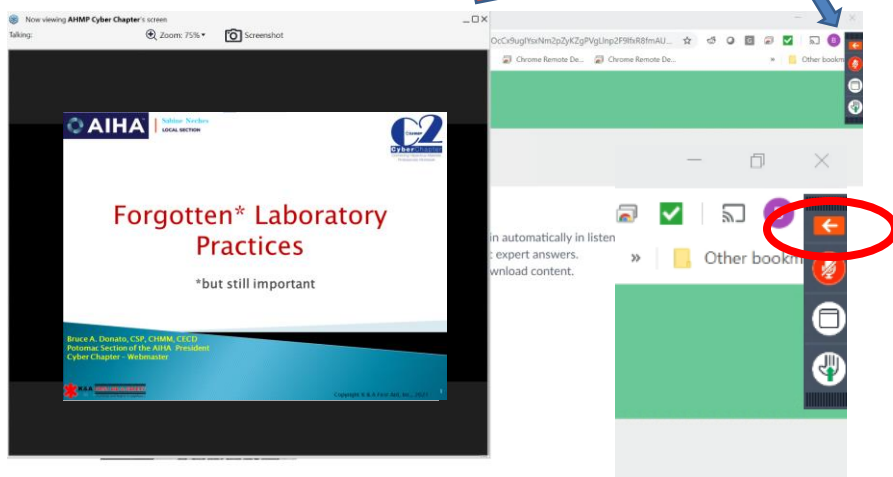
Now viewing AHMP Cyber Chapter's screen

Talking:

Zoom: 75%

Screenshot

AIHA

Sabine-Neches LOCAL SECTION

C2 CyberChapter

Forgotten* Laboratory Practices

*but still important

Bruce A. Donato, CSP, CHMM, CECD
Potomac Section of the AIHA President
Cyber Chapter - Webmaster

Copyright © B & A Tech Ad, Inc. 2021

OcCx9uglYsxNm2pZyKZgPVgLlnp2F9lfxR8fmAU...

Chrome Remote De...

Chrome Remote De...

»

Other bookm

in automatically in listen
: expert answers.
wnload content.

»

Other bookm